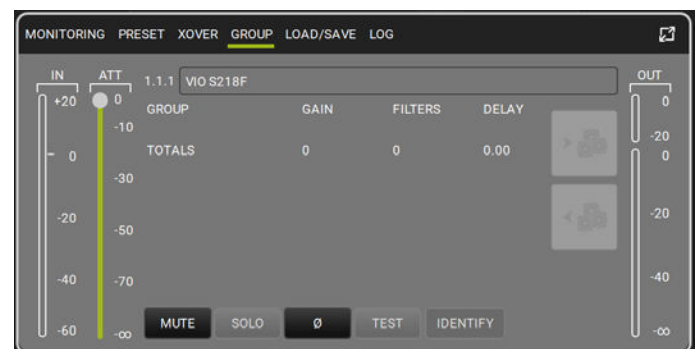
MONITORING PRESET XOVER GROUP LOAD/SAVE LOG

IN
+20
0
-20
-40
-60

ATT
0
-10
-30
-50
-70
-∞

1.1.1 VIO S218F

| GROUP | GAIN | FILTERS | DELAY |
|---|---|---|---|
| TOTALS | 0 | 0 | 0.00 |

MUTE SOLO Ø TEST IDENTIFY

OUT
0
-20
0
-20
-40
-∞